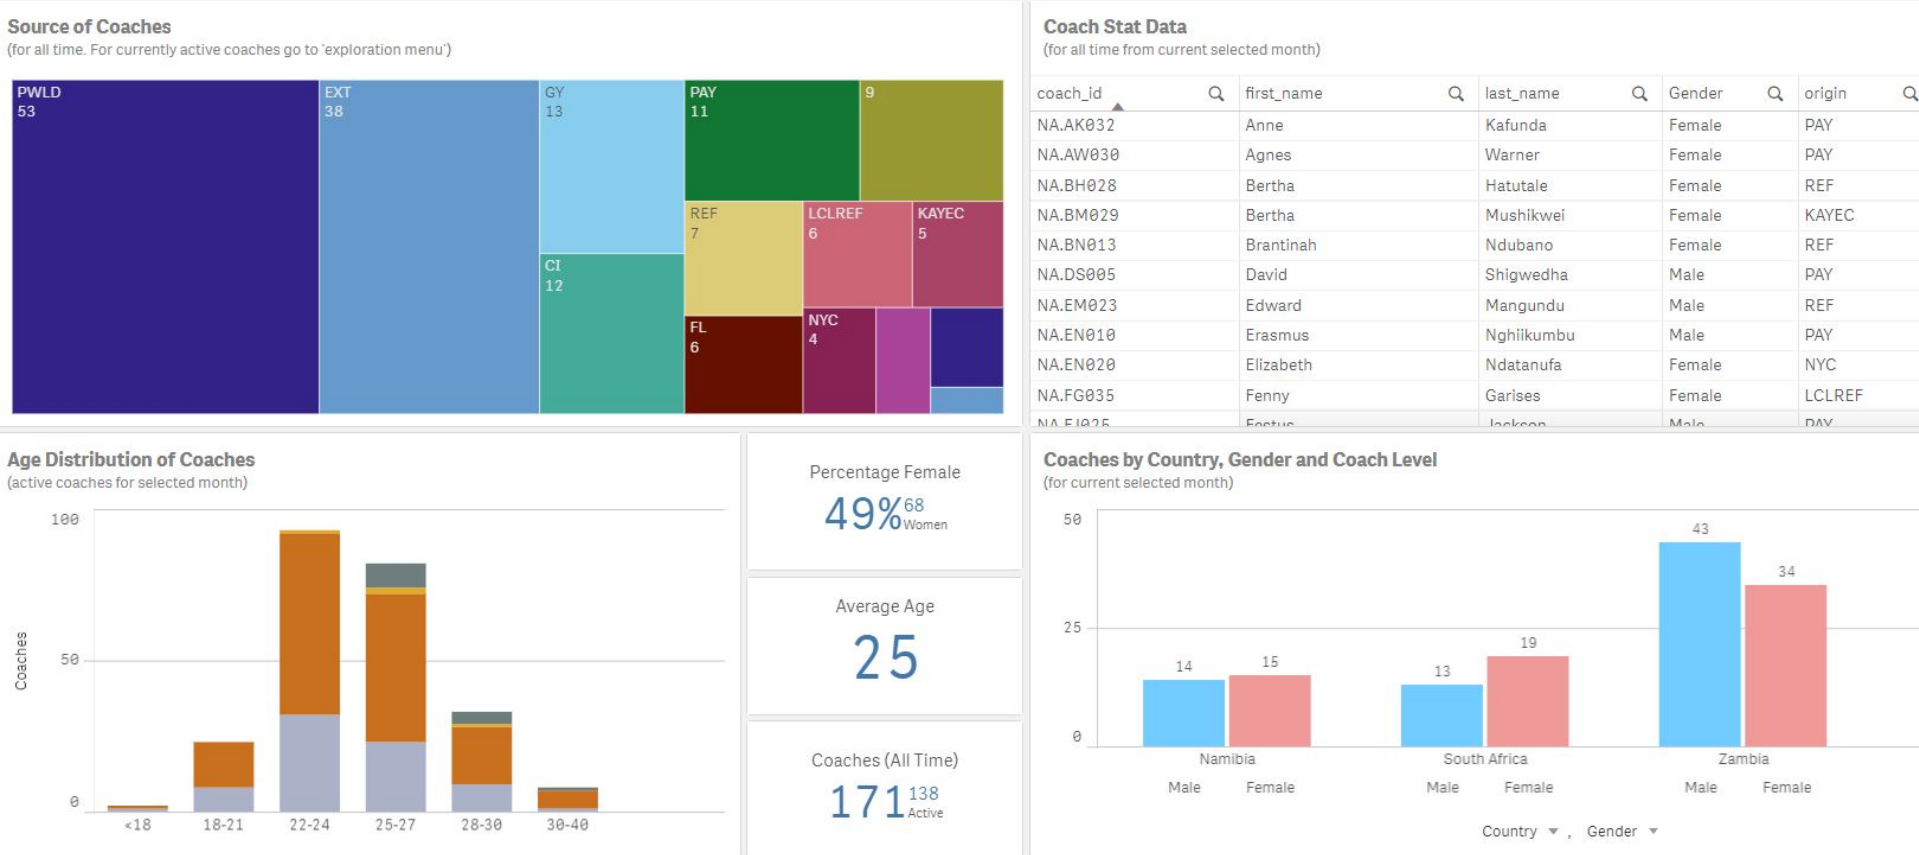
Source of Coaches
(for all time. For currently active coaches go to 'exploration menu')

PWLD 53
EXT 38
GY 13
PAY 11
9
CI 12
REF 7
LCLREF 6
KAYEC 5
FL 6
NYC 4

Coach Stat Data
(for all time from current selected month)

| coach_id | first_name | last_name | Gender | origin |
|---|---|---|---|---|
| NA.AK032 | Anne | Kafunda | Female | PAY |
| NA.AW030 | Agnes | Warner | Female | PAY |
| NA.BH028 | Bertha | Hatutale | Female | REF |
| NA.BM029 | Bertha | Mushikwei | Female | KAYEC |
| NA.BN013 | Brantinah | Ndubano | Female | REF |
| NA.DS005 | David | Shigwedha | Male | PAY |
| NA.EM023 | Edward | Mangundu | Male | REF |
| NA.EN010 | Erasmus | Nghiikumbu | Male | PAY |
| NA.EN020 | Elizabeth | Ndatanufa | Female | NYC |
| NA.FG035 | Fenny | Garises | Female | LCLREF |
| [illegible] | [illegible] | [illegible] | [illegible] | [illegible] |

Age Distribution of Coaches
(active coaches for selected month)

Coaches
100
50
0
<18 18-21 22-24 25-27 28-30 30-40

Percentage Female
49% 68 Women

Average Age
25

Coaches (All Time)
171 138 Active

Coaches by Country, Gender and Coach Level
(for current selected month)

50
25
0
14 15 13 19 43 34
Namibia South Africa Zambia
Male Female Male Female Male Female

Country , Gender